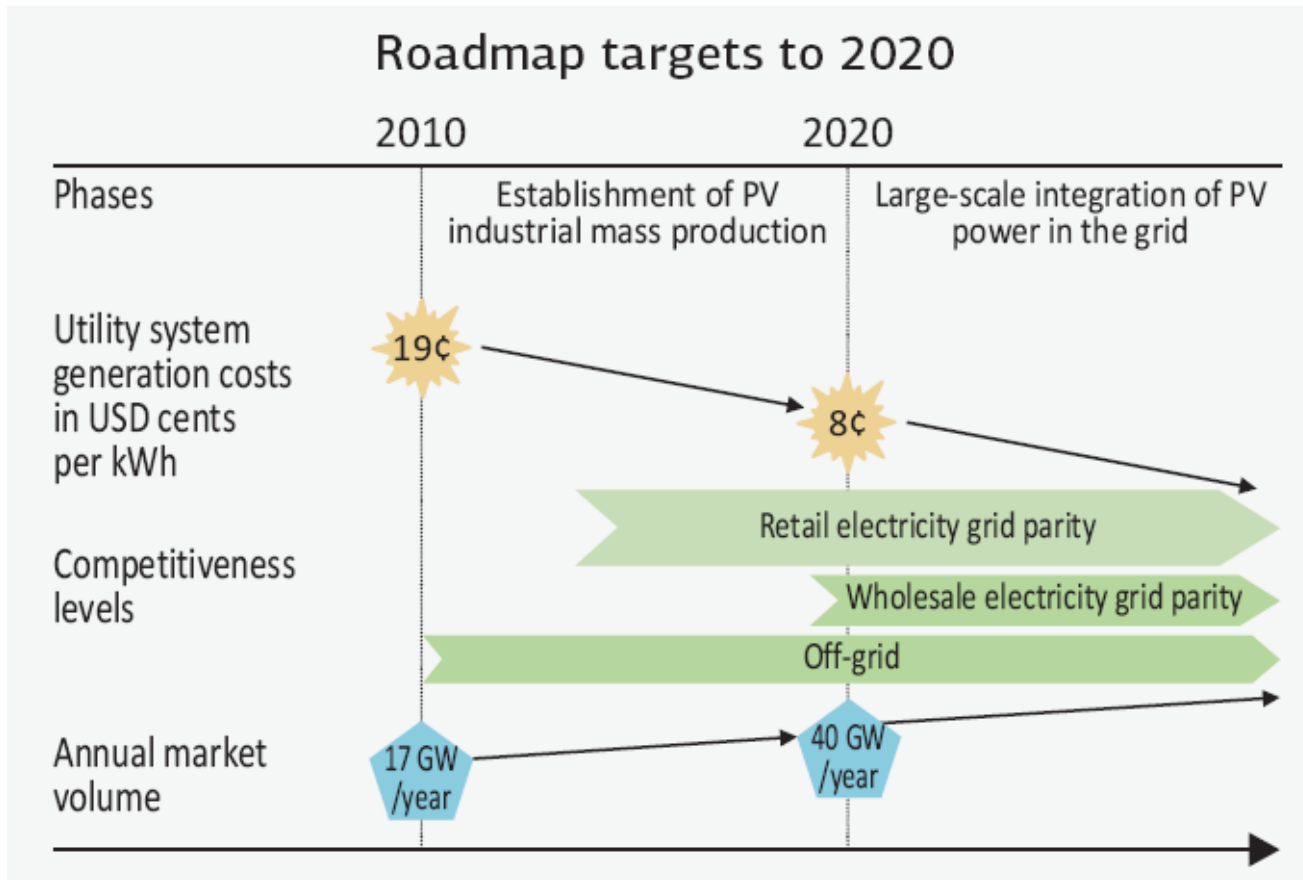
Roadmap targets to 2020

2010

2020

Phases

Establishment of PV industrial mass production

Large-scale integration of PV power in the grid

Utility system generation costs in USD cents per kWh

19¢

8¢

Retail electricity grid parity

Competitiveness levels

Wholesale electricity grid parity

Off-grid

Annual market volume

17 GW /year

40 GW /year